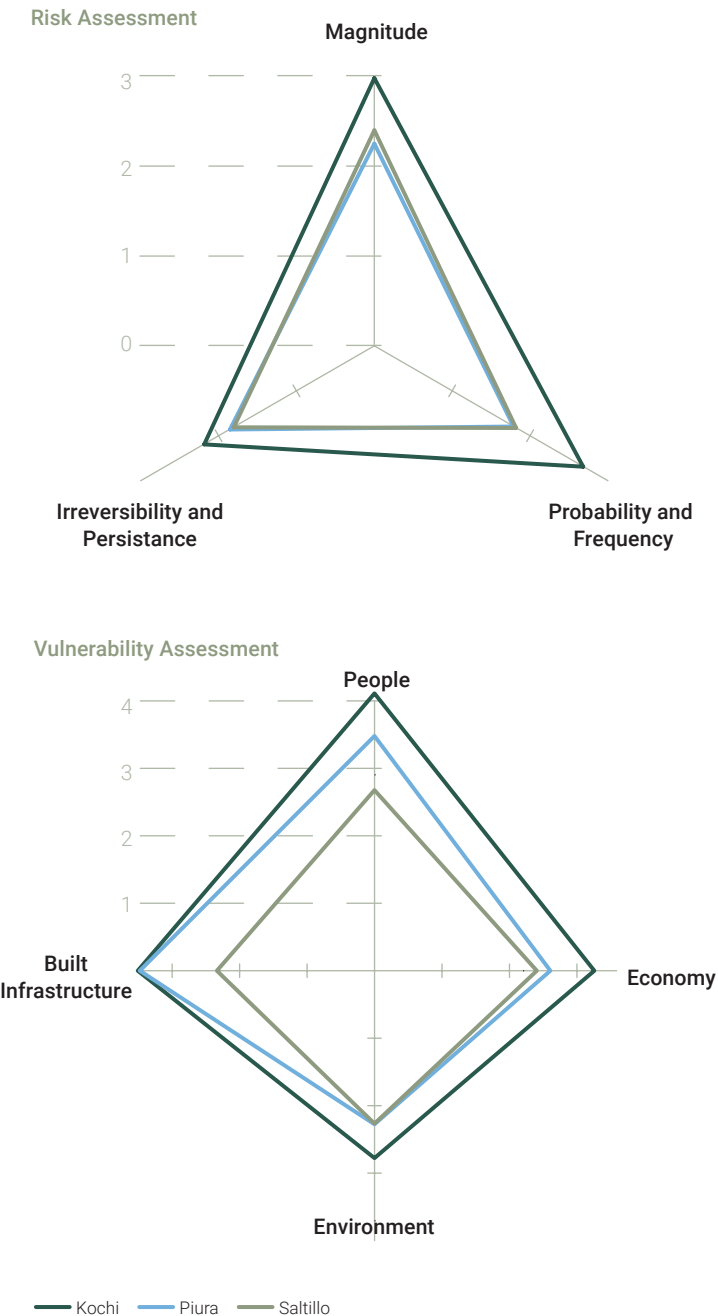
Risk Assessment

Magnitude

3
2
1
0

Irreversibility and Persistance

Probability and Frequency

Vulnerability Assessment

People

4
3
2
1

Built Infrastructure

Economy

Environment

Kochi
Piura
Saltillo